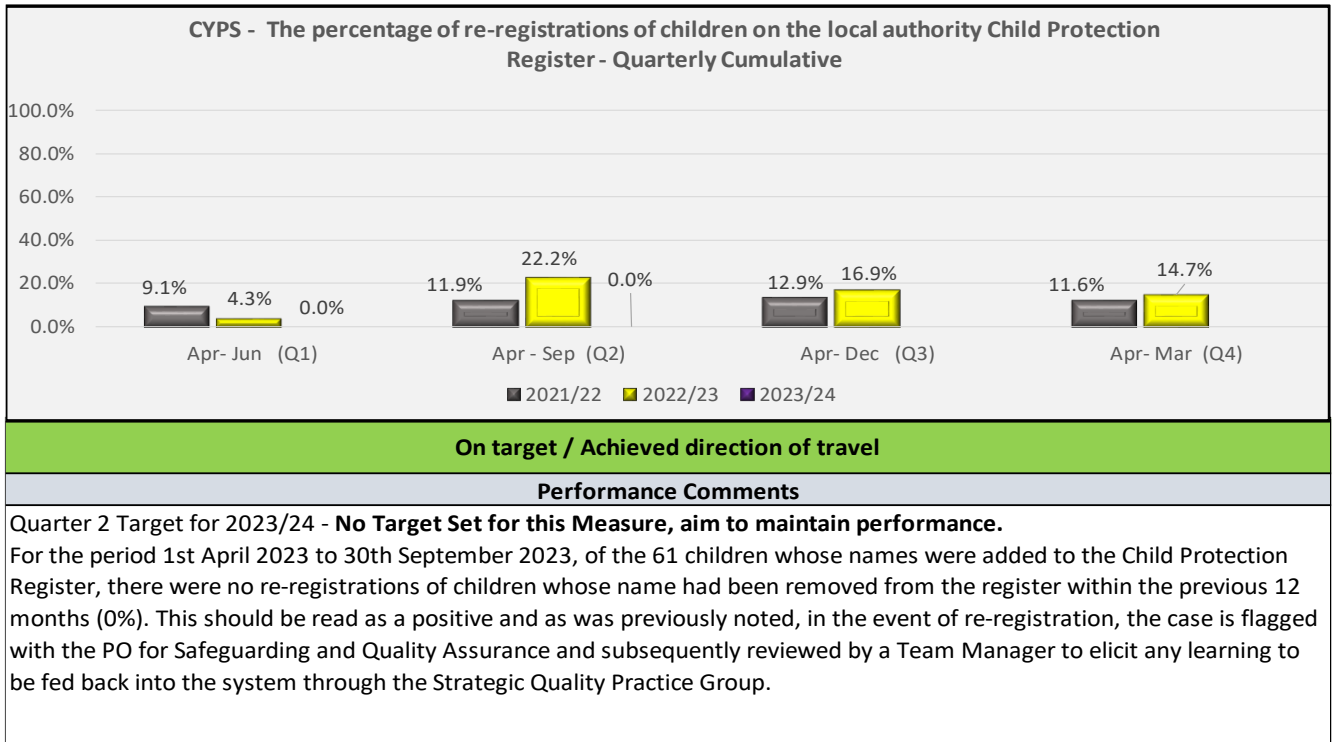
CYPS - The percentage of re-registrations of children on the local authority Child Protection Register - Quarterly Cumulative

100.0%
80.0%
60.0%
40.0%
20.0%
0.0%

9.1%
4.3%
0.0%
11.9%
22.2%
0.0%
12.9%
16.9%
11.6%
14.7%

Apr- Jun (Q1)
Apr - Sep (Q2)
Apr- Dec (Q3)
Apr- Mar (Q4)

2021/22 2022/23 2023/24

On target / Achieved direction of travel

Performance Comments

Quarter 2 Target for 2023/24 - **No Target Set for this Measure, aim to maintain performance.**
For the period 1st April 2023 to 30th September 2023, of the 61 children whose names were added to the Child Protection Register, there were no re-registrations of children whose name had been removed from the register within the previous 12 months (0%). This should be read as a positive and as was previously noted, in the event of re-registration, the case is flagged with the PO for Safeguarding and Quality Assurance and subsequently reviewed by a Team Manager to elicit any learning to be fed back into the system through the Strategic Quality Practice Group.